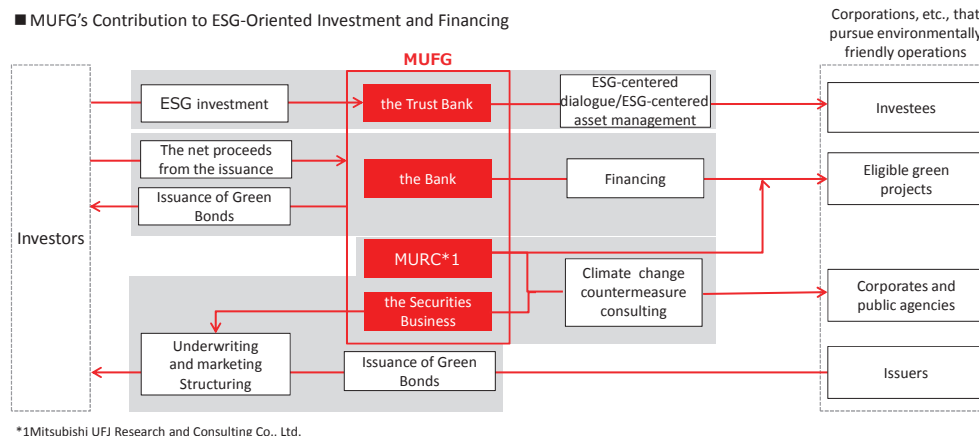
■MUFG's Contribution to ESG-Oriented Investment and Financing

Corporations, etc., that pursue environmentally friendly operations

MUFG

Investors

ESG investment

the Trust Bank

ESG-centered dialogue/ESG-centered asset management

Investees

The net proceeds from the issuance

Issuance of Green Bonds

the Bank

Financing

Eligible green projects

MURC*1

the Securities Business

Climate change countermeasure consulting

Corporates and public agencies

Underwriting and marketing Structuring

Issuance of Green Bonds

Issuers

*1Mitsubishi UFJ Research and Consulting Co., Ltd.